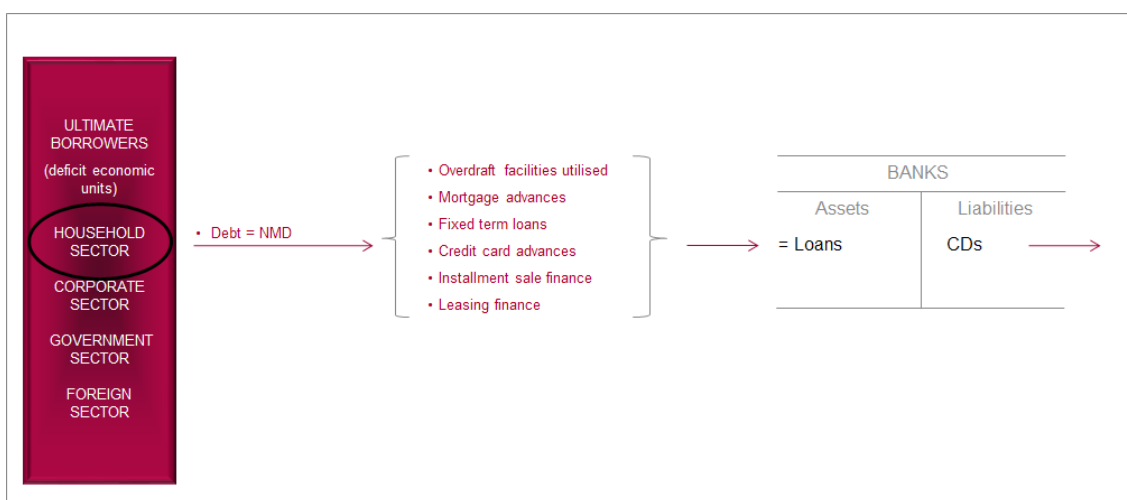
ULTIMATE BORROWERS

(deficit economic units)

HOUSEHOLD SECTOR

CORPORATE SECTOR

GOVERNMENT SECTOR

FOREIGN SECTOR

• Debt = NMD

• Overdraft facilities utilised
• Mortgage advances
• Fixed term loans
• Credit card advances
• Installment sale finance
• Leasing finance

| BANKS | |
|---|---|
| Assets | Liabilities |
| = Loans | CDs |